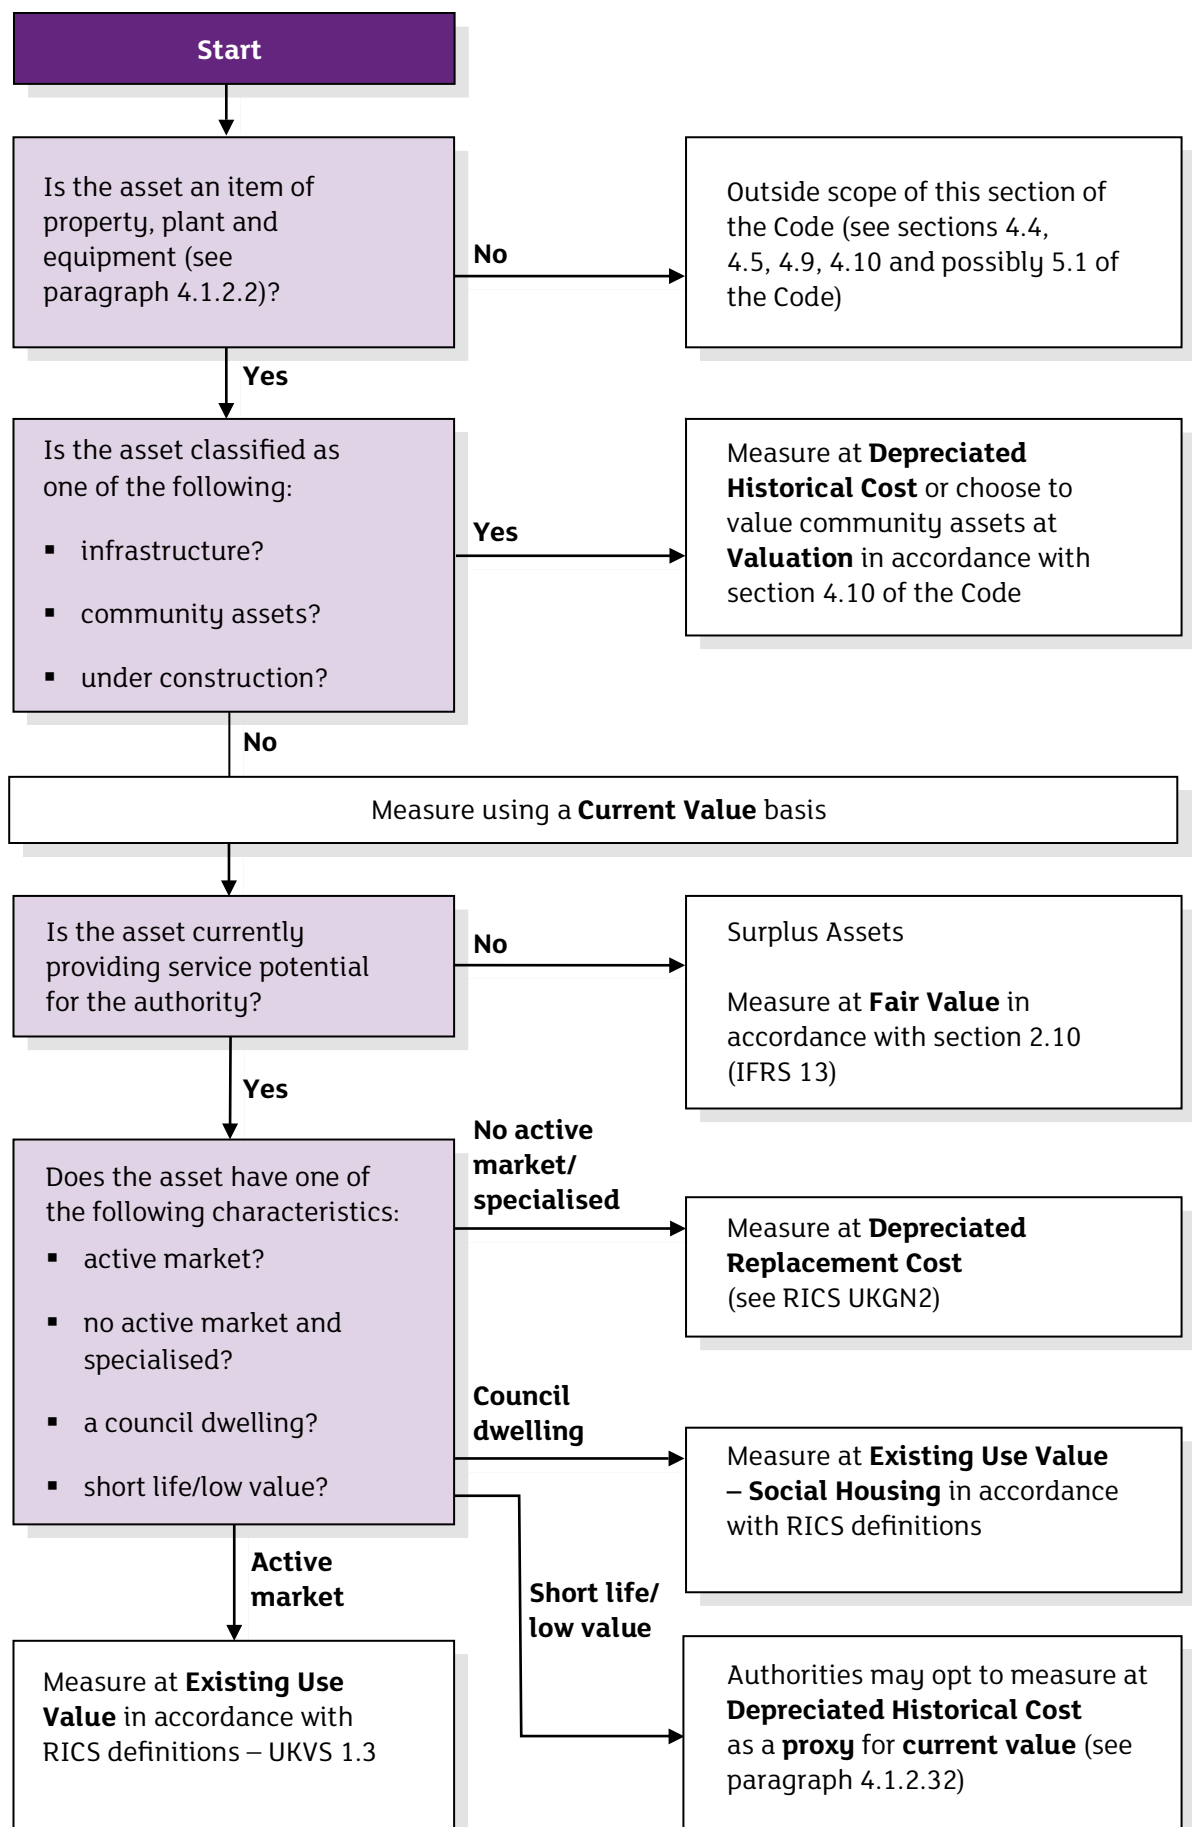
Start

Is the asset an item of property, plant and equipment (see paragraph 4.1.2.2)?

No

Outside scope of this section of the Code (see sections 4.4, 4.5, 4.9, 4.10 and possibly 5.1 of the Code)

Yes

Is the asset classified as one of the following:

- infrastructure?
- community assets?
- under construction?

Yes

Measure at **Depreciated Historical Cost** or choose to value community assets at **Valuation** in accordance with section 4.10 of the Code

No

Measure using a **Current Value** basis

Is the asset currently providing service potential for the authority?

No

Surplus Assets

Measure at **Fair Value** in accordance with section 2.10 (IFRS 13)

Yes

Does the asset have one of the following characteristics:
- active market?
- no active market and specialised?
- a council dwelling?
- short life/low value?

No active market/ specialised

Measure at **Depreciated Replacement Cost** (see RICS UKGN2)

Council dwelling

Measure at **Existing Use Value – Social Housing** in accordance with RICS definitions

Active market

Short life/ low value

Measure at **Existing Use Value** in accordance with RICS definitions – UKVS 1.3

Authorities may opt to measure at **Depreciated Historical Cost** as a **proxy** for **current value** (see paragraph 4.1.2.32)